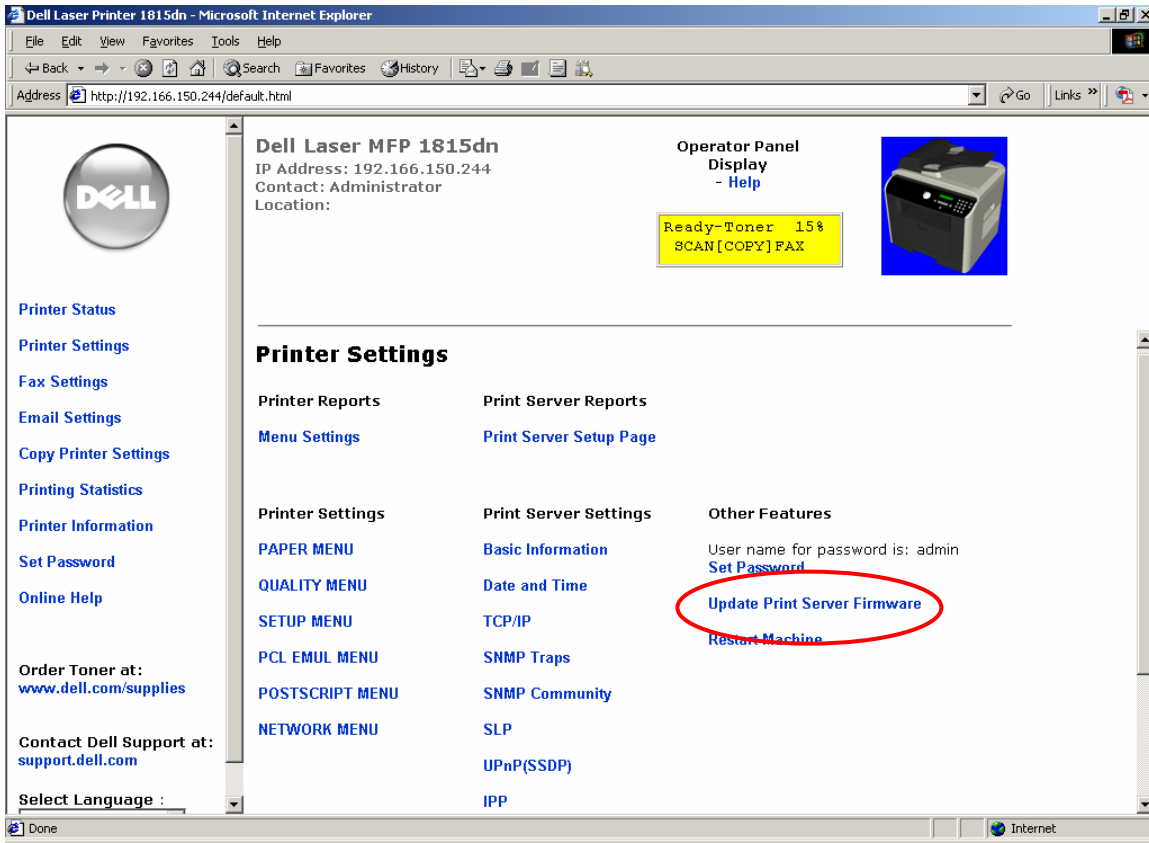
Dell Laser Printer 1815dn - Microsoft Internet Explorer

File Edit View Favorites Tools Help

Back Search Favorites History

Address http://192.166.150.244/default.html Go Links

DELL

Printer Status
Printer Settings
Fax Settings
Email Settings
Copy Printer Settings
Printing Statistics
Printer Information
Set Password
Online Help

Order Toner at:
www.dell.com/supplies

Contact Dell Support at:
support.dell.com

Select Language :

Dell Laser MFP 1815dn
IP Address: 192.166.150.244
Contact: Administrator
Location:

Operator Panel Display
- Help

Ready-Toner 15%
SCAN[COPY]FAX

Printer Settings

Printer Reports
Menu Settings

Print Server Reports
Print Server Setup Page

Printer Settings
PAPER MENU
QUALITY MENU
SETUP MENU
PCL EMUL MENU
POSTSCRIPT MENU
NETWORK MENU

Print Server Settings
Basic Information
Date and Time
TCP/IP
SNMP Traps
SNMP Community
SLP
UPnP(SSDP)
IPP

Other Features
User name for password is: admin
Set Password
Update Print Server Firmware
Restart Machine

Done Internet